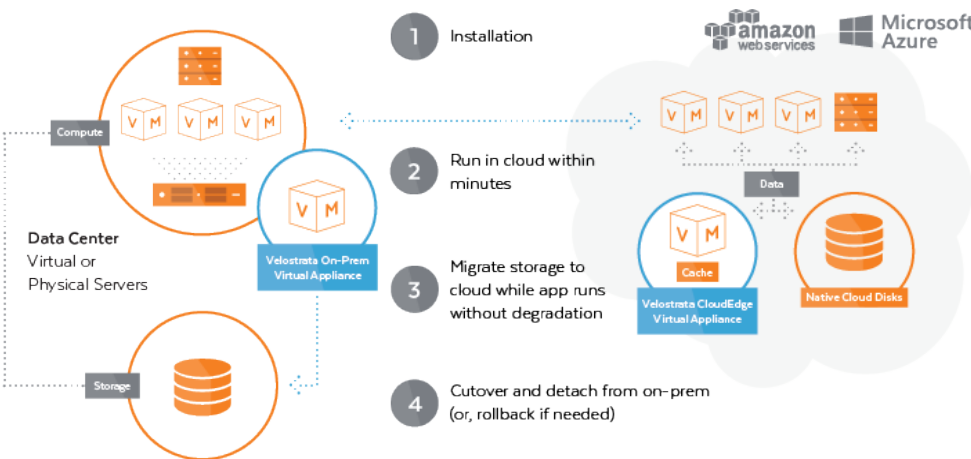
1 Installation

amazon web services

Microsoft Azure

Compute

VM VM VM

VM VM VM

2 Run in cloud within minutes

Data

VM

Data Center
Virtual or
Physical Servers

Velostrata On-Prem Virtual Appliance

3 Migrate storage to cloud while app runs without degradation

VM

Cache

Velostrata CloudEdge Virtual Appliance

Native Cloud Disks

Storage

4 Cutover and detach from on-prem (or, rollback if needed)